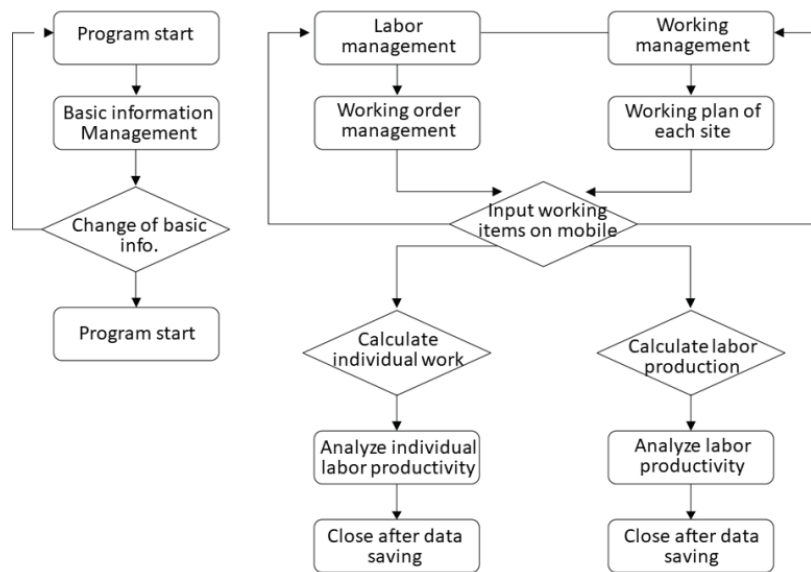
Program start

Basic information Management

Change of basic info.

Program start

Labor management

Working management

Working order management

Working plan of each site

Input working items on mobile

Calculate individual work

Calculate labor production

Analyze individual labor productivity

Analyze labor productivity

Close after data saving

Close after data saving